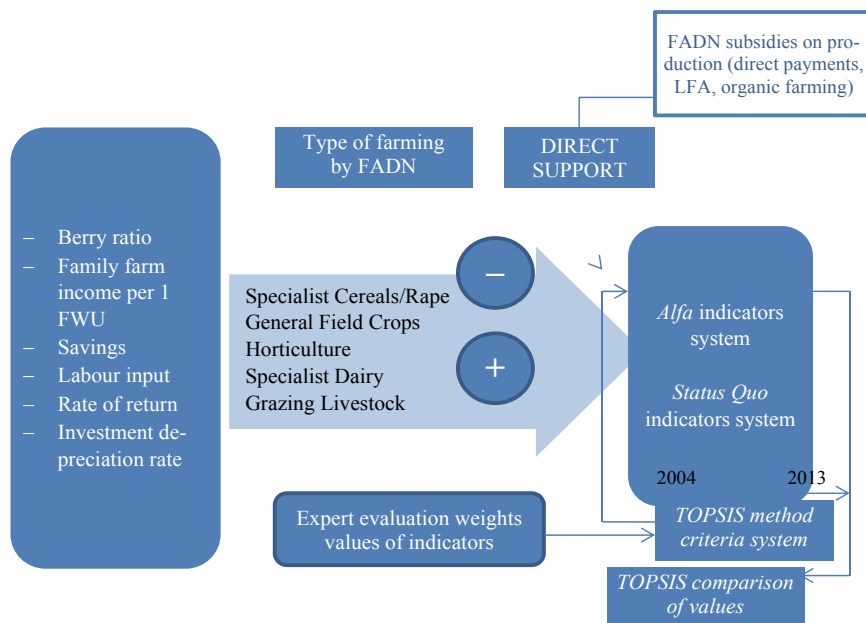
FADN subsidies on production (direct payments, LFA, organic farming)

Type of farming by FADN

DIRECT SUPPORT

– Berry ratio
– Family farm income per 1 FWU
– Savings
– Labour input
– Rate of return
– Investment depreciation rate

–

+

Specialist Cereals/Rape
General Field Crops
Horticulture
Specialist Dairy
Grazing Livestock

*Alfa* indicators system

*Status Quo* indicators system

2004

2013

Expert evaluation weights values of indicators

*TOPSIS method criteria system*

*TOPSIS comparison of values*